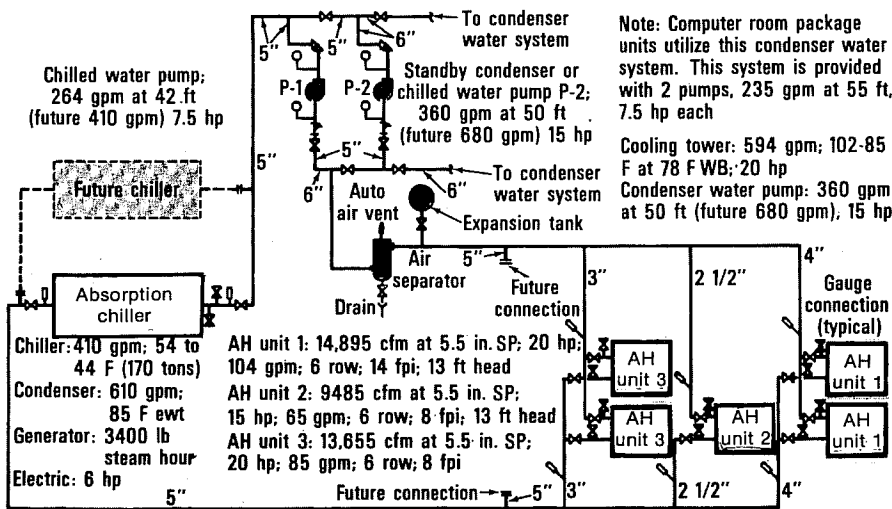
To condenser water system

5"

5"

6"

Note: Computer room package units utilize this condenser water system. This system is provided with 2 pumps, 235 gpm at 55 ft, 7.5 hp each

Chilled water pump; 264 gpm at 42 ft (future 410 gpm) 7.5 hp

P-1

P-2

Standby condenser or chilled water pump P-2; 360 gpm at 50 ft (future 680 gpm) 15 hp

Cooling tower: 594 gpm; 102-85 F at 78 F WB; 20 hp

Condenser water pump: 360 gpm at 50 ft (future 680 gpm), 15 hp

5"

Future chiller

5"

6"

6"

To condenser water system

Auto air vent

Expansion tank

Air separator

5"

4"

Drain

Future connection

3"

2 1/2"

Gauge connection (typical)

Absorption chiller

Chiller: 410 gpm; 54 to 44 F (170 tons)

Condenser: 610 gpm; 85 F ewt

Generator: 3400 lb steam hour

Electric: 6 hp

AH unit 1: 14,895 cfm at 5.5 in. SP; 20 hp; 104 gpm; 6 row; 14 fpi; 13 ft head

AH unit 2: 9485 cfm at 5.5 in. SP; 15 hp; 65 gpm; 6 row; 8 fpi; 13 ft head

AH unit 3: 13,655 cfm at 5.5 in. SP; 20 hp; 85 gpm; 6 row; 8 fpi

AH unit 3

AH unit 3

AH unit 2

AH unit 1

AH unit 1

5"

Future connection

5"

3"

2 1/2"

4"